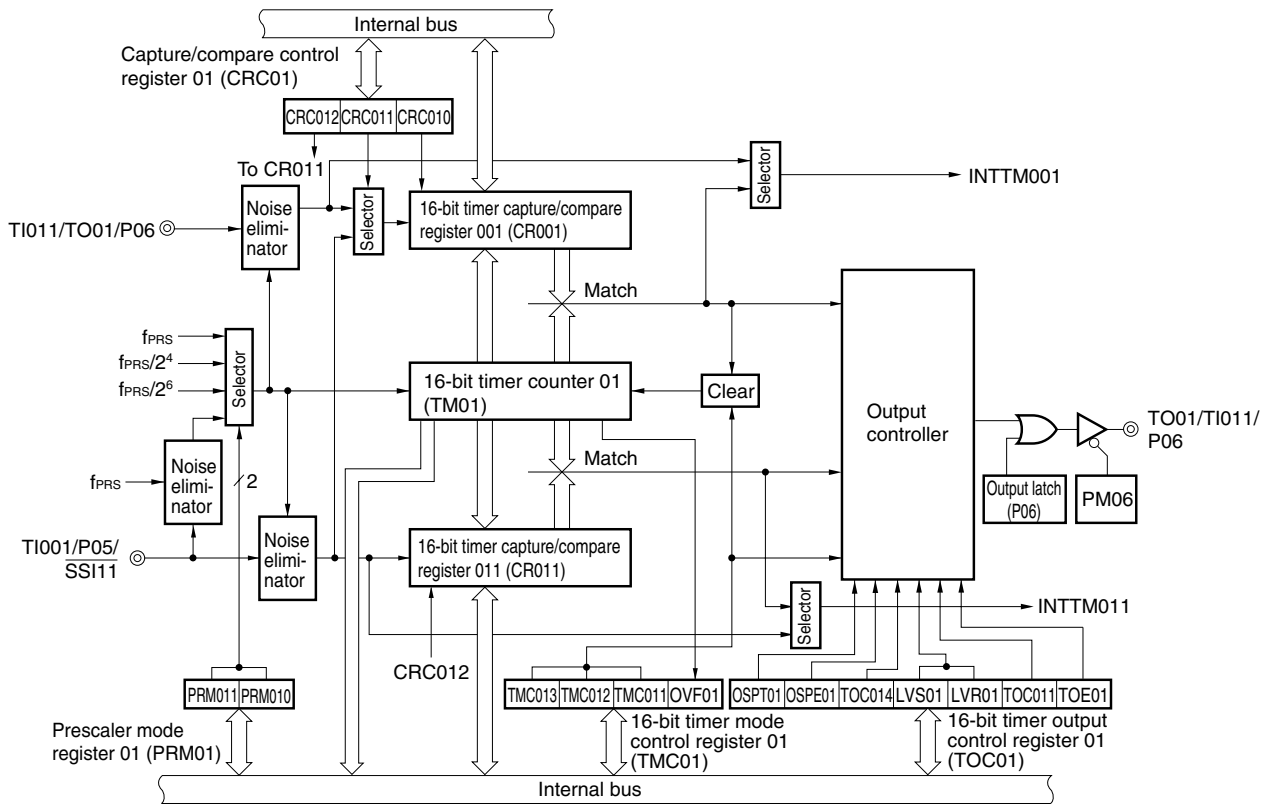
Internal bus

Capture/compare control register 01 (CRC01)

| CRC012 | CRC011 | CRC010 |
|---|---|---|

To CR011

Selector

INTTM001

TI011/TO01/P06

Noise eliminator

Selector

16-bit timer capture/compare register 001 (CR001)

Match

$f_{PRS}$

$f_{PRS}/2^4$

$f_{PRS}/2^6$

Selector

16-bit timer counter 01 (TM01)

Clear

Output controller

TO01/TI011/P06

$f_{PRS}$

Noise eliminator

2

Match

Output latch (P06)

PM06

TI001/P05/$\overline{SSI11}$

Noise eliminator

16-bit timer capture/compare register 011 (CR011)

Selector

INTTM011

CRC012

| PRM011 | PRM010 |
|---|---|

| TMC013 | TMC012 | TMC011 | OVF01 |
|---|---|---|---|

| OSPT01 | OSPE01 | TOC014 | LVS01 | LVR01 | TOC011 | TOE01 |
|---|---|---|---|---|---|---|

Prescaler mode register 01 (PRM01)

16-bit timer mode control register 01 (TMC01)

16-bit timer output control register 01 (TOC01)

Internal bus